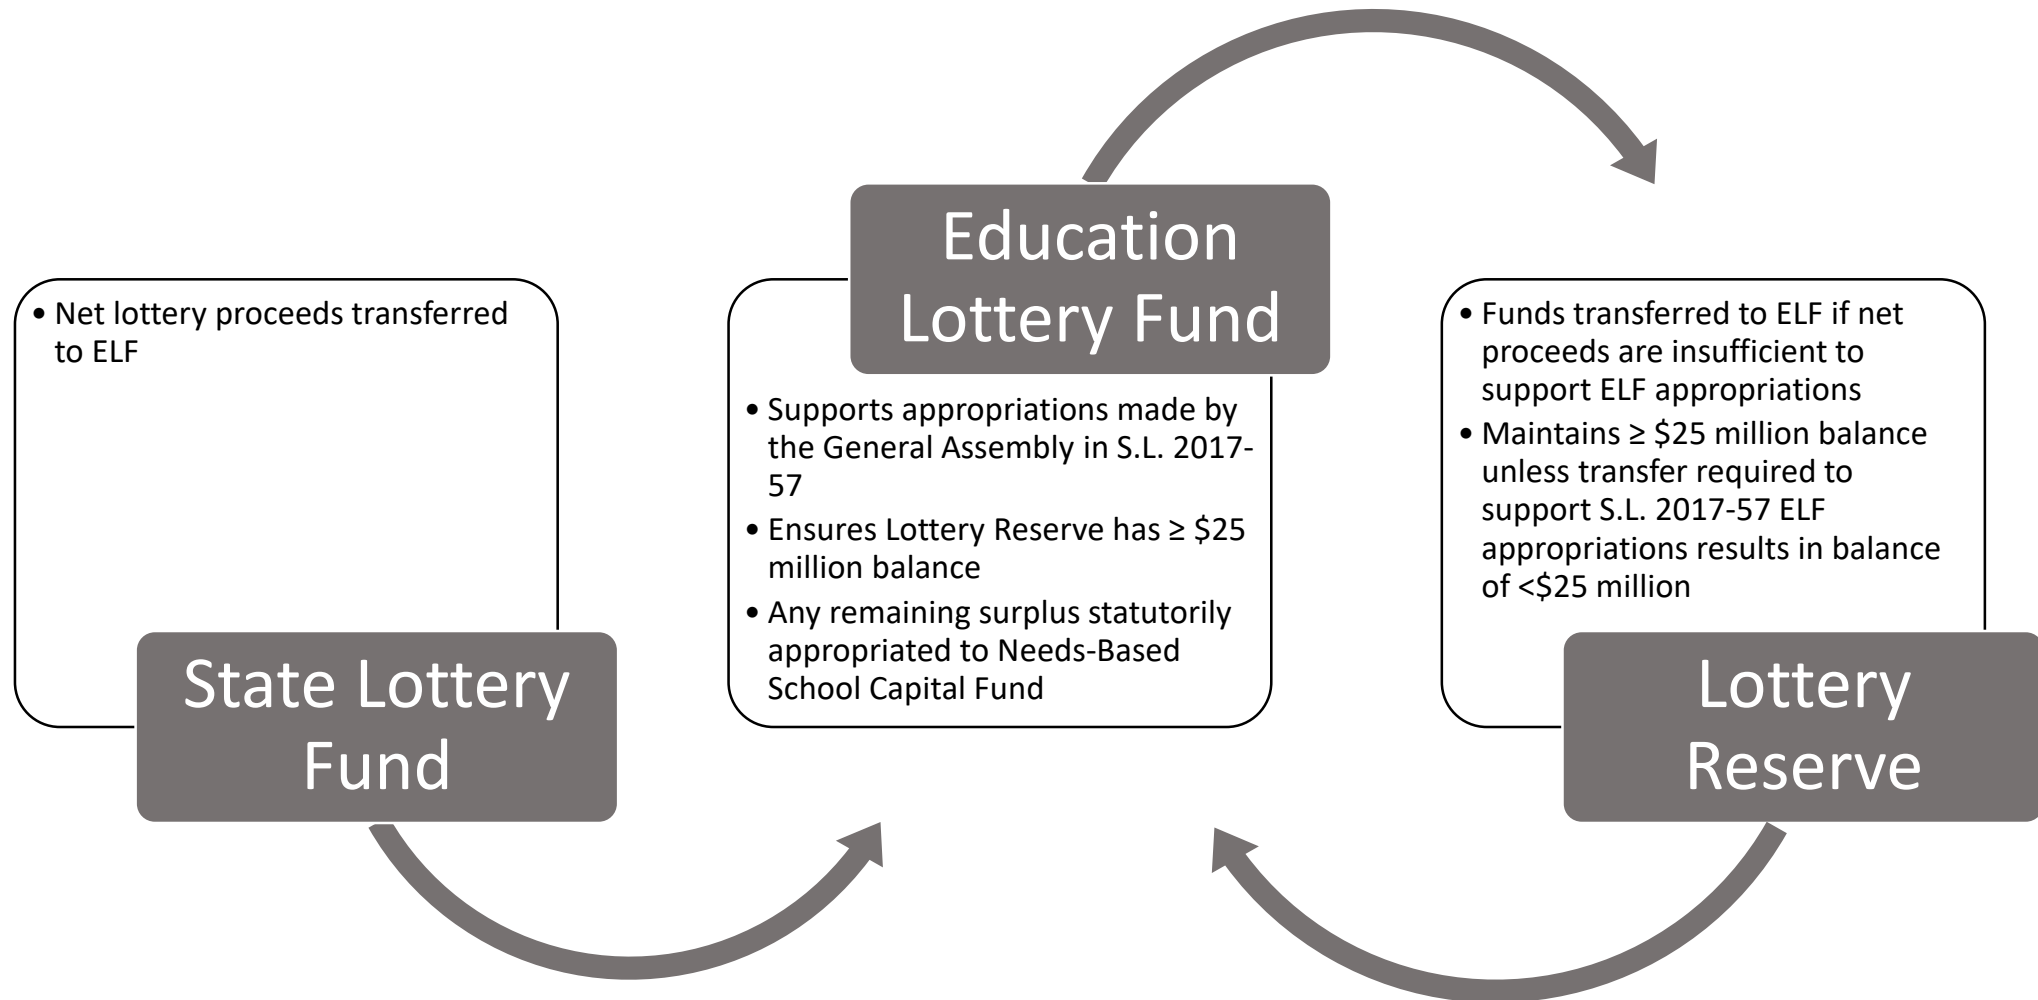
• Net lottery proceeds transferred to ELF

State Lottery Fund

Education Lottery Fund

• Supports appropriations made by the General Assembly in S.L. 2017-57
• Ensures Lottery Reserve has ≥ \$25 million balance
• Any remaining surplus statutorily appropriated to Needs-Based School Capital Fund

• Funds transferred to ELF if net proceeds are insufficient to support ELF appropriations
• Maintains ≥ \$25 million balance unless transfer required to support S.L. 2017-57 ELF appropriations results in balance of <\$25 million

Lottery Reserve